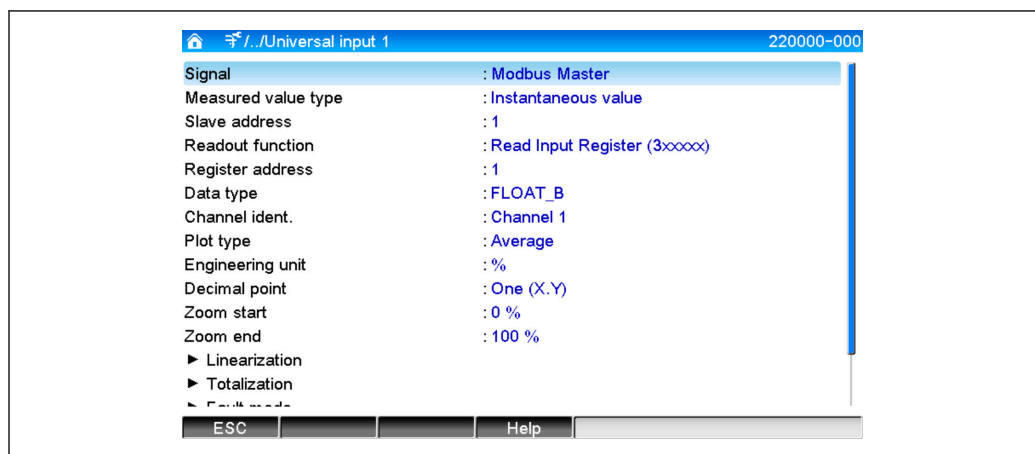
/../Universal input 1 220000-000

| | |
|---|---|
| Signal | : Modbus Master |
| Measured value type | : Instantaneous value |
| Slave address | : 1 |
| Readout function | : Read Input Register (3xxxxx) |
| Register address | : 1 |
| Data type | : FLOAT_B |
| Channel ident. | : Channel 1 |
| Plot type | : Average |
| Engineering unit | : % |
| Decimal point | : One (X.Y) |
| Zoom start | : 0 % |
| Zoom end | : 100 % |

► Linearization
► Totalization
► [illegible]

ESC Help